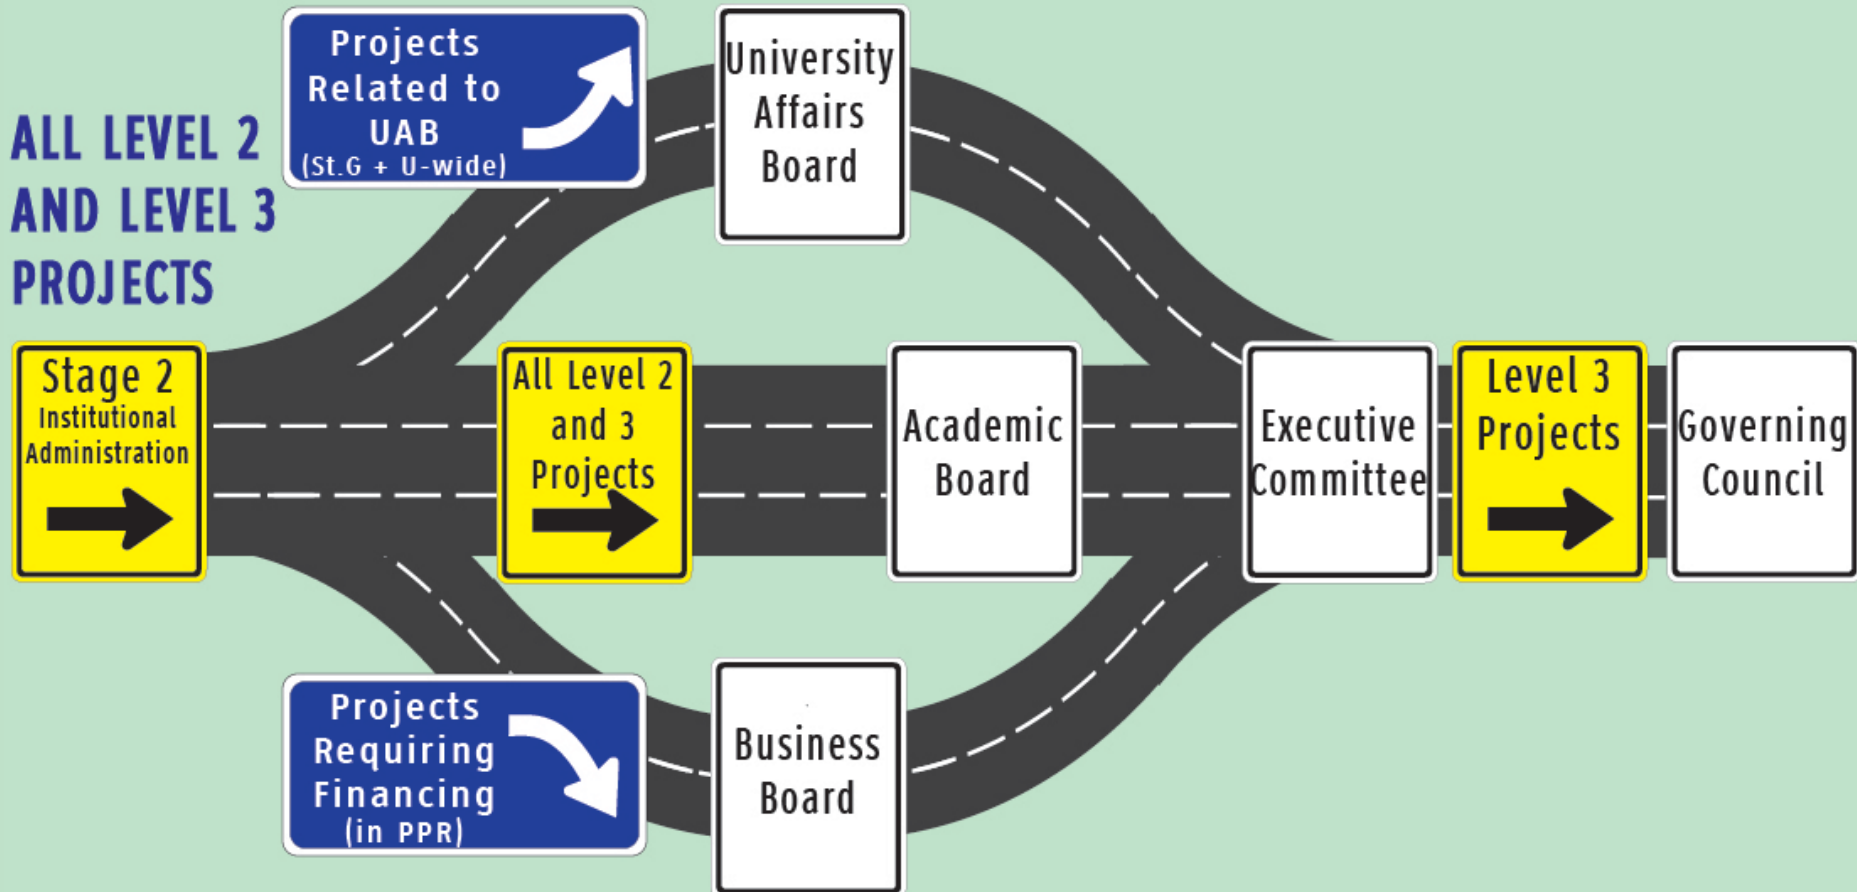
ALL LEVEL 2 AND LEVEL 3 PROJECTS

Projects Related to UAB (St.G + U-wide)

University Affairs Board

Stage 2 Institutional Administration

All Level 2 and 3 Projects

Academic Board

Executive Committee

Level 3 Projects

Governing Council

Projects Requiring Financing (in PPR)

Business Board